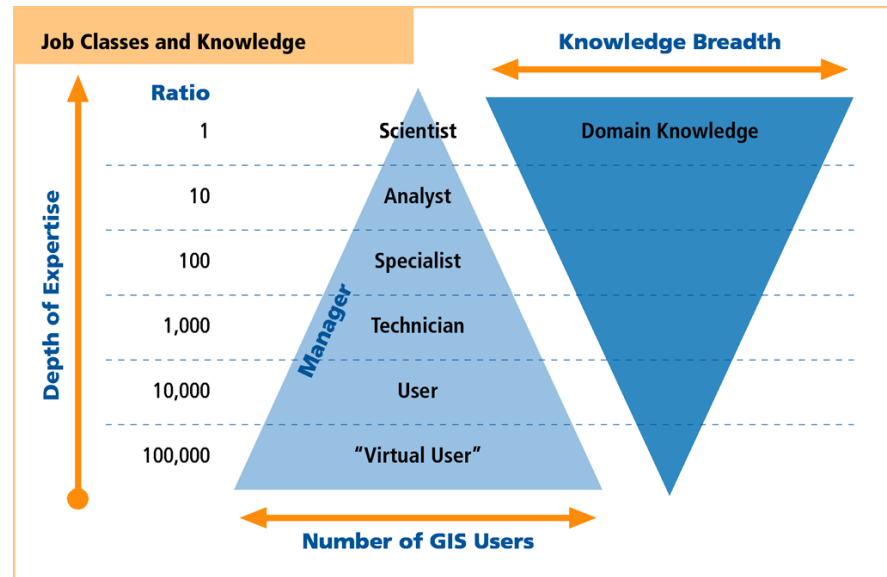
Job Classes and Knowledge

Knowledge Breadth

Depth of Expertise

Ratio

| Ratio | | |
|---|---|---|
| 1 | Scientist | Domain Knowledge |
| 10 | Analyst | |
| 100 | Specialist | |
| 1,000 | Technician | |
| 10,000 | User | |
| 100,000 | "Virtual User" | |

Manager

Number of GIS Users